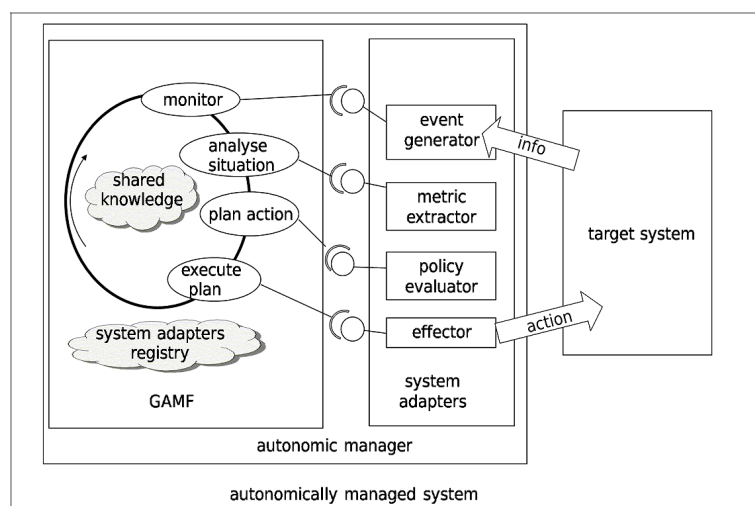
monitor

analyse situation

shared knowledge

plan action

execute plan

system adapters registry

GAMF

event generator

info

metric extractor

policy evaluator

effector

action

system adapters

target system

autonomic manager

autonomically managed system